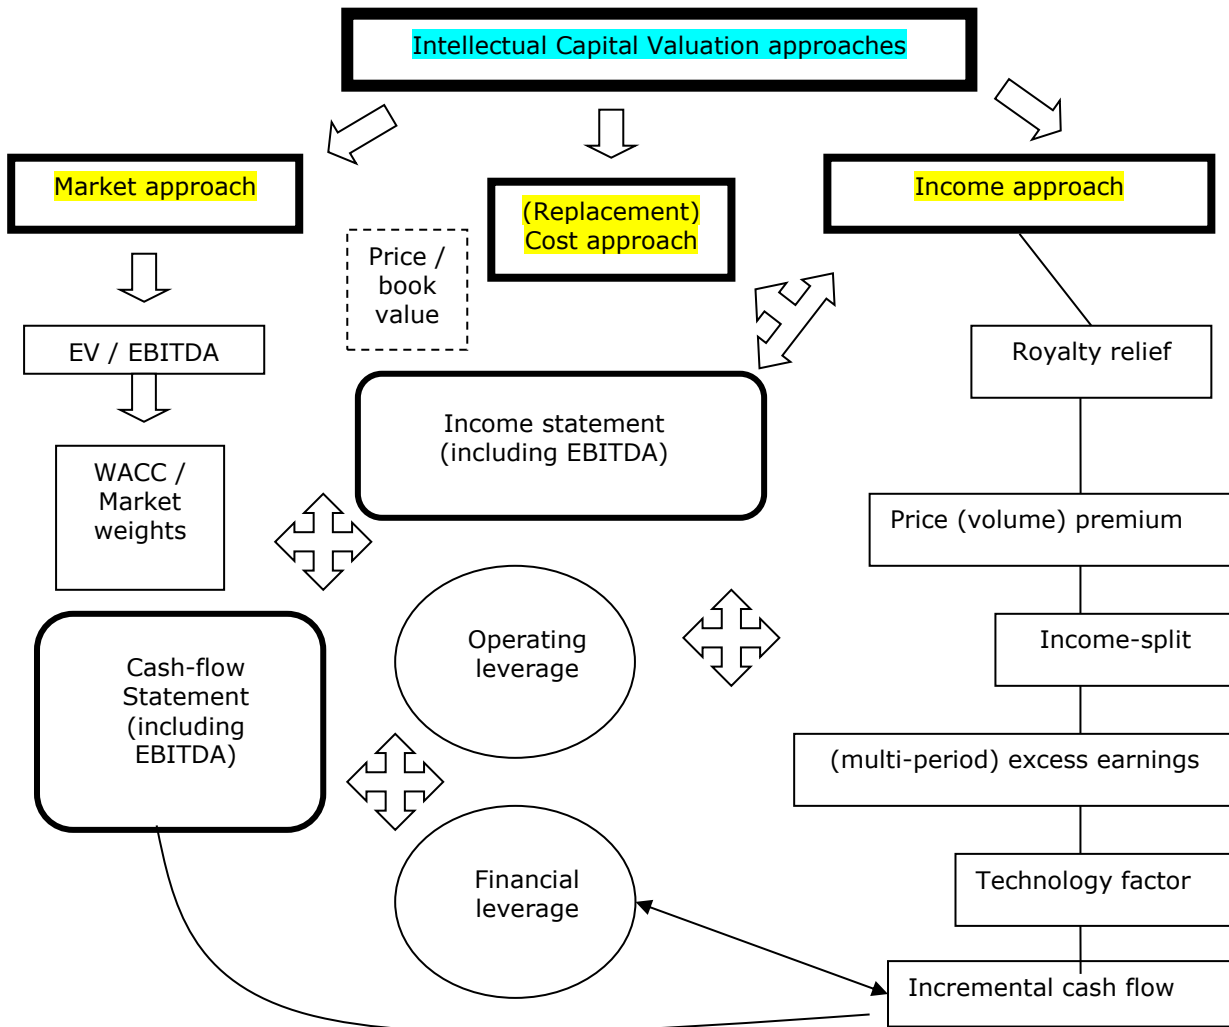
Intellectual Capital Valuation approaches

Market approach

(Replacement) Cost approach

Income approach

Price / book value

EV / EBITDA

WACC / Market weights

Income statement (including EBITDA)

Royalty relief

Price (volume) premium

Operating leverage

Income-split

Cash-flow Statement (including EBITDA)

(multi-period) excess earnings

Financial leverage

Technology factor

Incremental cash flow